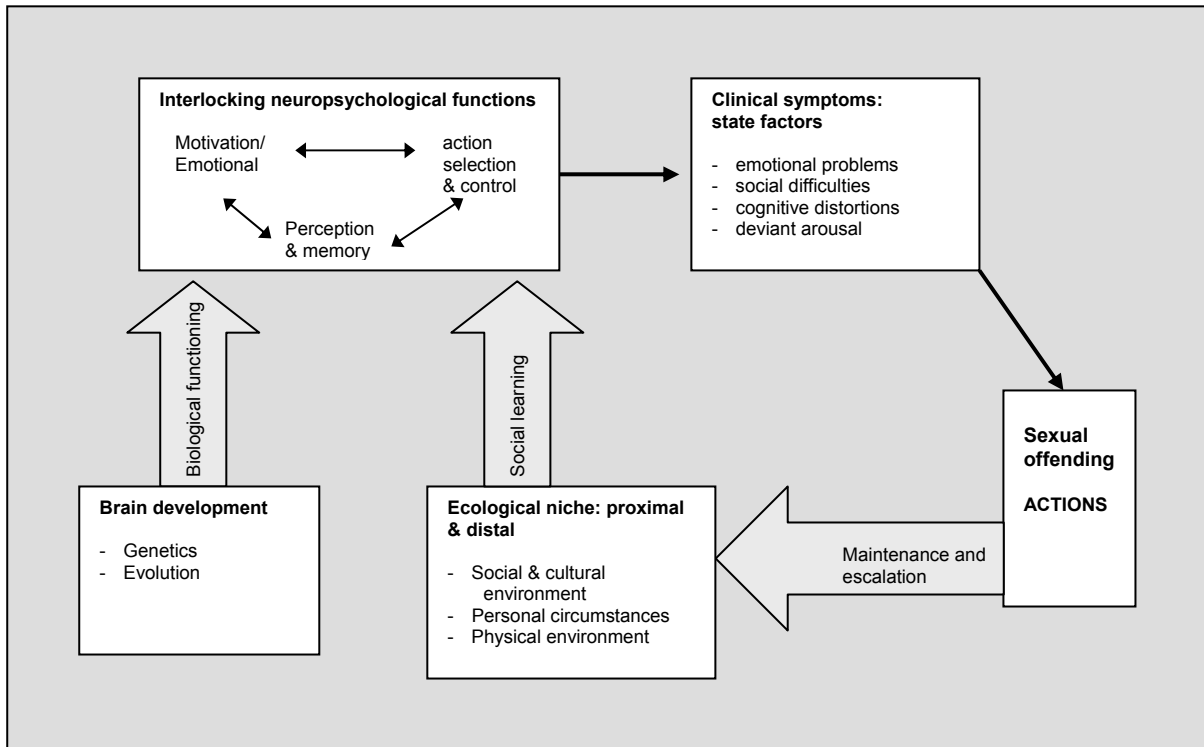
Interlocking neuropsychological functions

Motivation/ Emotional

action selection & control

Perception & memory

Clinical symptoms: state factors

- emotional problems
- social difficulties
- cognitive distortions
- deviant arousal

Biological functioning

Social learning

Sexual offending

ACTIONS

Brain development

- Genetics
- Evolution

Ecological niche: proximal & distal

- Social & cultural environment
- Personal circumstances
- Physical environment

Maintenance and escalation